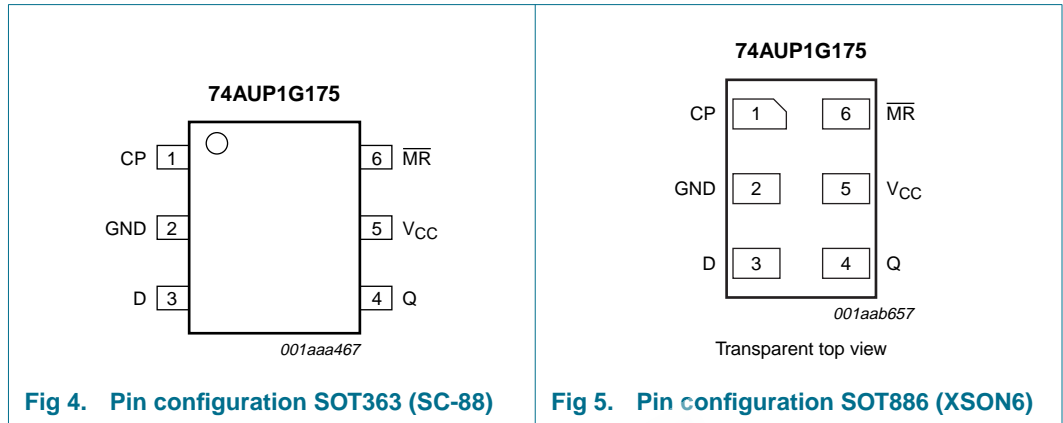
74AUP1G175

CP 1

GND 2

D 3

6 $\overline{MR}$

5 $V_{CC}$

4 Q

001aaa467

Fig 4. Pin configuration SOT363 (SC-88)

74AUP1G175

CP 1

GND 2

D 3

6 $\overline{MR}$

5 $V_{CC}$

4 Q

001aab657

Transparent top view

Fig 5. Pin configuration SOT886 (XSON6)